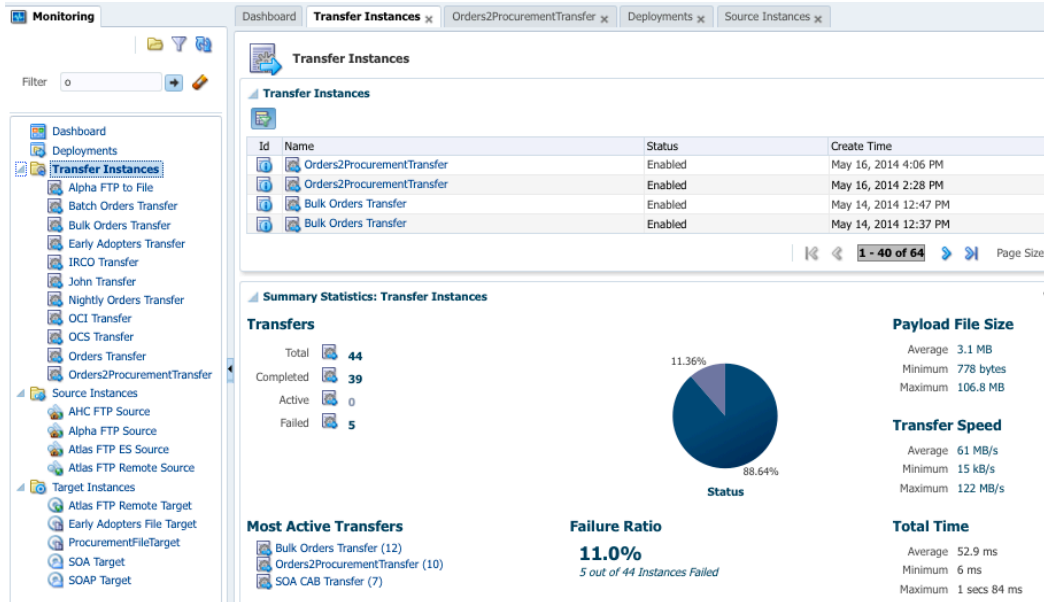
Monitoring

Filter o

Dashboard
Deployments
Transfer Instances
Alpha FTP to File
Batch Orders Transfer
Bulk Orders Transfer
Early Adopters Transfer
IRCO Transfer
John Transfer
Nightly Orders Transfer
OCI Transfer
OCS Transfer
Orders Transfer
Orders2ProcurementTransfer
Source Instances
AHC FTP Source
Alpha FTP Source
Atlas FTP ES Source
Atlas FTP Remote Source
Target Instances
Atlas FTP Remote Target
Early Adopters File Target
ProcurementFileTarget
SOA Target
SOAP Target

Dashboard | Transfer Instances | Orders2ProcurementTransfer | Deployments | Source Instances

Transfer Instances

Transfer Instances

| Id | Name | Status | Create Time |
|---|---|---|---|
| | Orders2ProcurementTransfer | Enabled | May 16, 2014 4:06 PM |
| | Orders2ProcurementTransfer | Enabled | May 16, 2014 2:28 PM |
| | Bulk Orders Transfer | Enabled | May 14, 2014 12:47 PM |
| | Bulk Orders Transfer | Enabled | May 14, 2014 12:37 PM |

1 - 40 of 64 Page Size

Summary Statistics: Transfer Instances

Transfers
Total 44
Completed 39
Active 0
Failed 5

11.36%
88.64%
Status

Payload File Size
Average 3.1 MB
Minimum 778 bytes
Maximum 106.8 MB

Transfer Speed
Average 61 MB/s
Minimum 15 kB/s
Maximum 122 MB/s

Most Active Transfers
Bulk Orders Transfer (12)
Orders2ProcurementTransfer (10)
SOA CAB Transfer (7)

Failure Ratio
11.0%
5 out of 44 Instances Failed

Total Time
Average 52.9 ms
Minimum 6 ms
Maximum 1 secs 84 ms